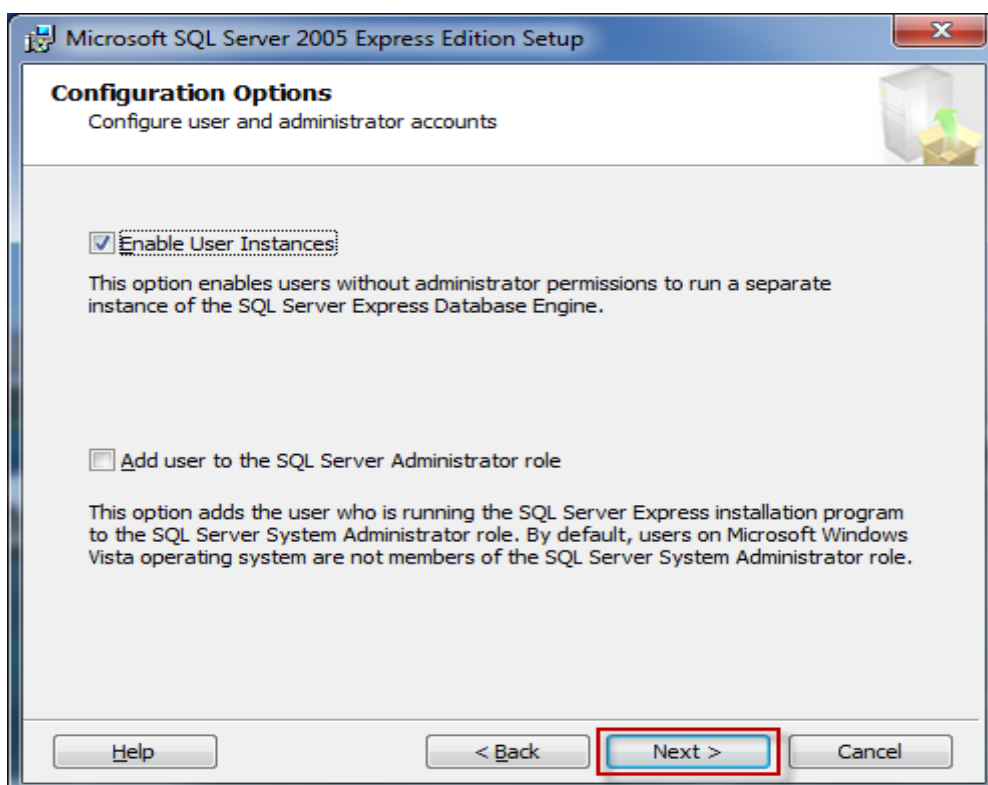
Microsoft SQL Server 2005 Express Edition Setup

Configuration Options
Configure user and administrator accounts

Enable User Instances

This option enables users without administrator permissions to run a separate instance of the SQL Server Express Database Engine.

Add user to the SQL Server Administrator role

This option adds the user who is running the SQL Server Express installation program to the SQL Server System Administrator role. By default, users on Microsoft Windows Vista operating system are not members of the SQL Server System Administrator role.

Help

< Back

Next >

Cancel